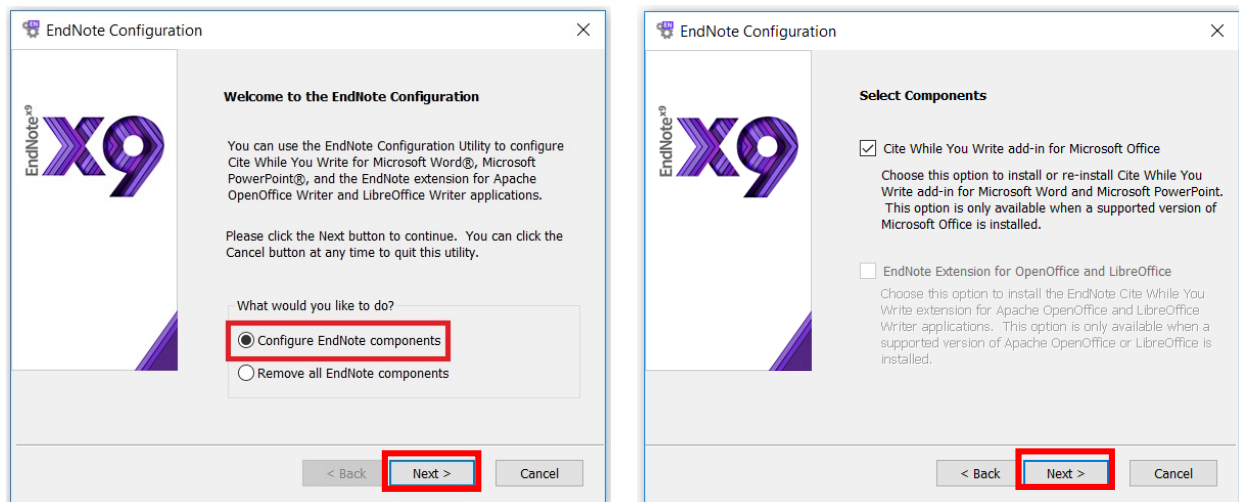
EndNote Configuration

EndNote X9

Welcome to the EndNote Configuration

You can use the EndNote Configuration Utility to configure Cite While You Write for Microsoft Word®, Microsoft PowerPoint®, and the EndNote extension for Apache OpenOffice Writer and LibreOffice Writer applications.

Please click the Next button to continue. You can click the Cancel button at any time to quit this utility.

What would you like to do?

Configure EndNote components

Remove all EndNote components

< Back

Next >

Cancel

EndNote Configuration

EndNote X9

Select Components

Cite While You Write add-in for Microsoft Office

Choose this option to install or re-install Cite While You Write add-in for Microsoft Word and Microsoft PowerPoint. This option is only available when a supported version of Microsoft Office is installed.

EndNote Extension for OpenOffice and LibreOffice

Choose this option to install the EndNote Cite While You Write extension for Apache OpenOffice and LibreOffice Writer applications. This option is only available when a supported version of Apache OpenOffice or LibreOffice is installed.

< Back

Next >

Cancel